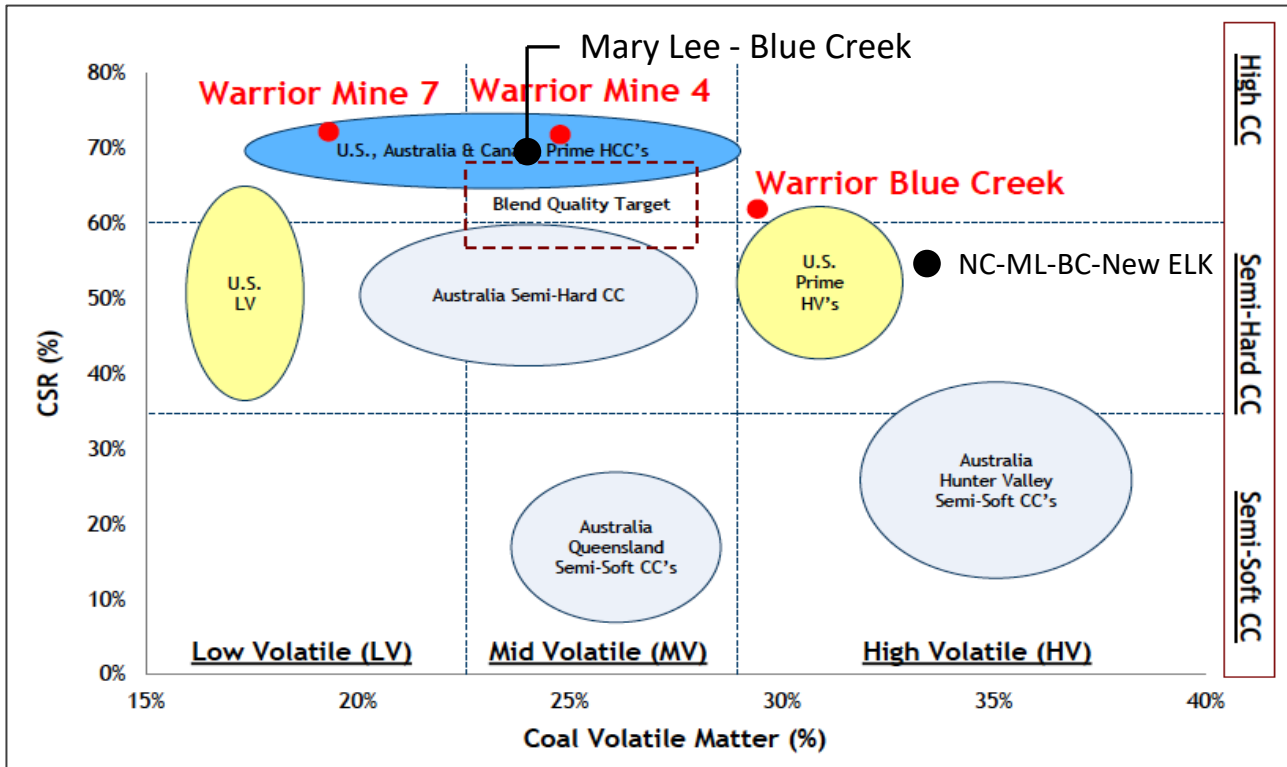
Mary Lee - Blue Creek

Warrior Mine 7

Warrior Mine 4

U.S., Australia & Canada Prime HCC's

Blend Quality Target

Warrior Blue Creek

U.S. LV

Australia Semi-Hard CC

U.S. Prime HV's

NC-ML-BC-New ELK

Australia Hunter Valley Semi-Soft CC's

Australia Queensland Semi-Soft CC's

Low Volatile (LV)

Mid Volatile (MV)

High Volatile (HV)

High CC

Semi-Hard CC

Semi-Soft CC

CSR (%)

80%
70%
60%
50%
40%
30%
20%
10%
0%

15%
20%
25%
30%
35%
40%

Coal Volatile Matter (%)